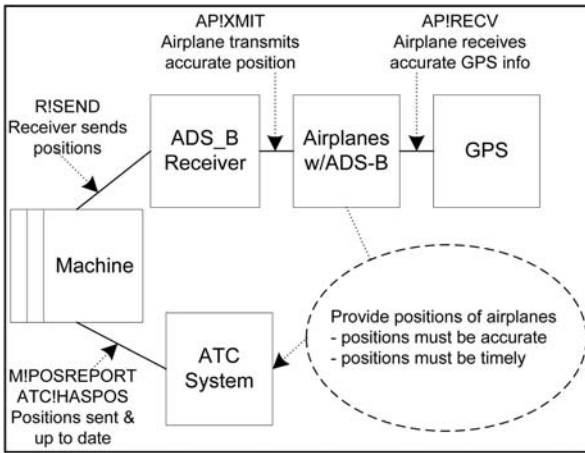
AP!XMIT
Airplane transmits accurate position

AP!RECV
Airplane receives accurate GPS info

R!SEND
Receiver sends positions

ADS_B Receiver

Airplanes w/ADS-B

GPS

Machine

Provide positions of airplanes
- positions must be accurate
- positions must be timely

ATC System

M!POSREPORT
ATC!HASPOS
Positions sent & up to date